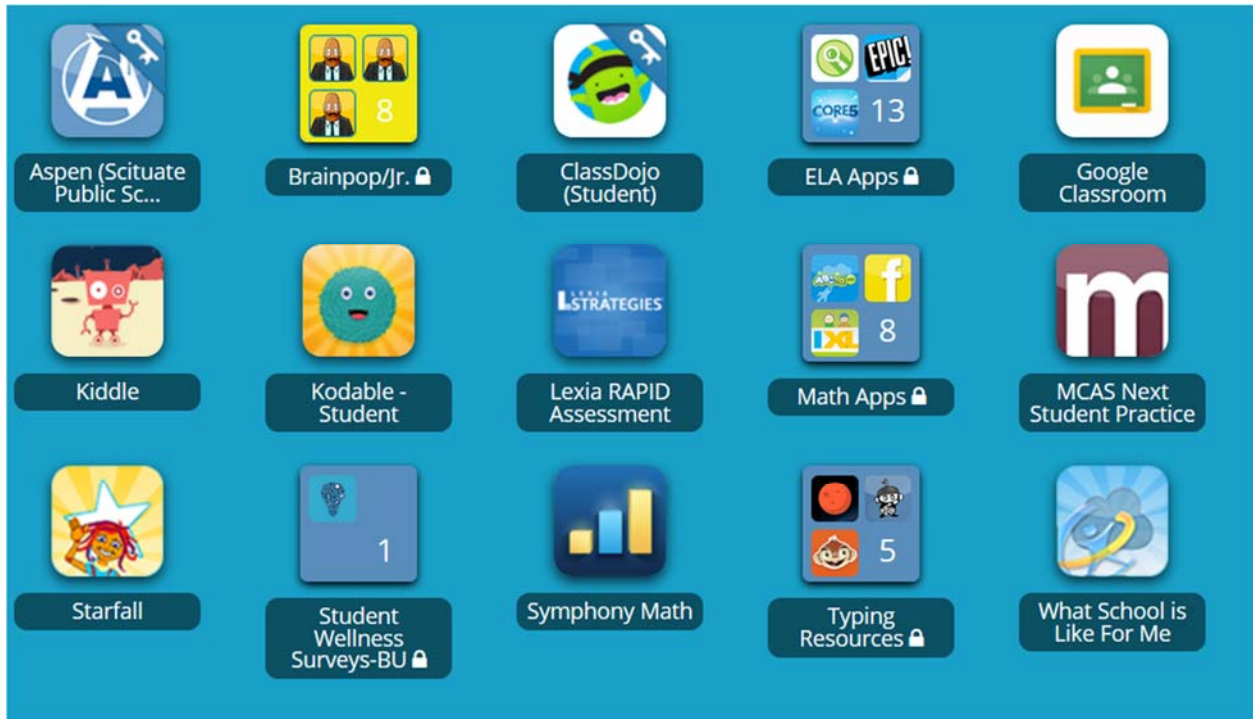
A

Aspen (Scituate Public Sc...

8

Brainpop/Jr.

ClassDojo (Student)

EPIC!

CORE5

13

ELA Apps

Google Classroom

Kiddle

Kodable - Student

LEXIA

STRATEGIES

Lexia RAPID Assessment

f

IXL

8

Math Apps

m

MCAS Next Student Practice

Starfall

1

Student Wellness Surveys-BU

Symphony Math

5

Typing Resources

What School is Like For Me